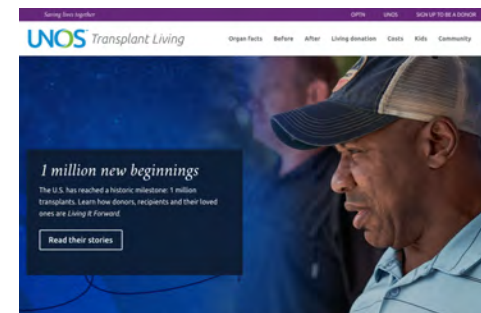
Saving lives together

OPTN UNOS SIGN UP TO BE A DONOR

UNOS Transplant Living

Organ facts Before After Living donation Costs Kids Community

1 million new beginnings

The U.S. has reached a historic milestone: 1 million transplants. Learn how donors, recipients and their loved ones are Living it Forward.

Read their stories